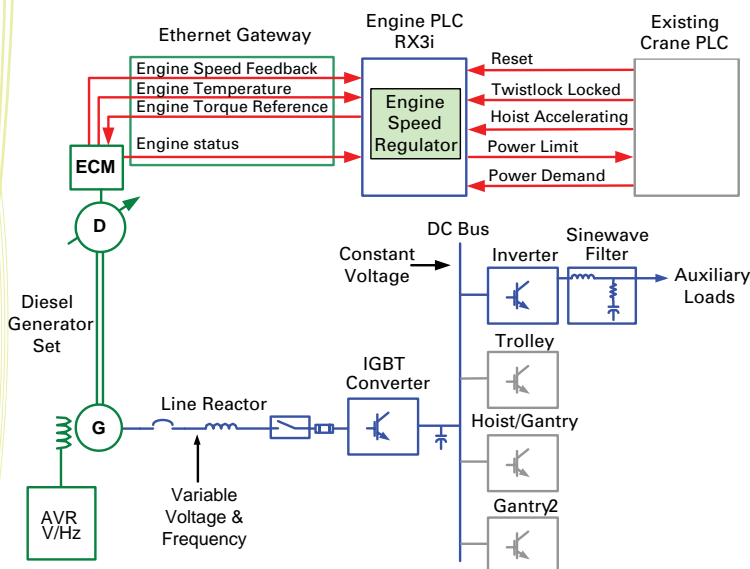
Ethernet Gateway

Engine PLC
RX3i

Existing
Crane PLC

Engine Speed Feedback
Engine Temperature
Engine Torque Reference
Engine status

Engine
Speed
Regulator

Reset
Twistlock Locked
Hoist Accelerating
Power Limit
Power Demand

ECM

D

Diesel
Generator
Set

G

AVR
V/Hz

Line Reactor

Variable
Voltage &
Frequency

IGBT
Converter

DC Bus

Constant
Voltage

Inverter

Sinewave
Filter

Auxiliary
Loads

Trolley

Hoist/Gantry

Gantry2